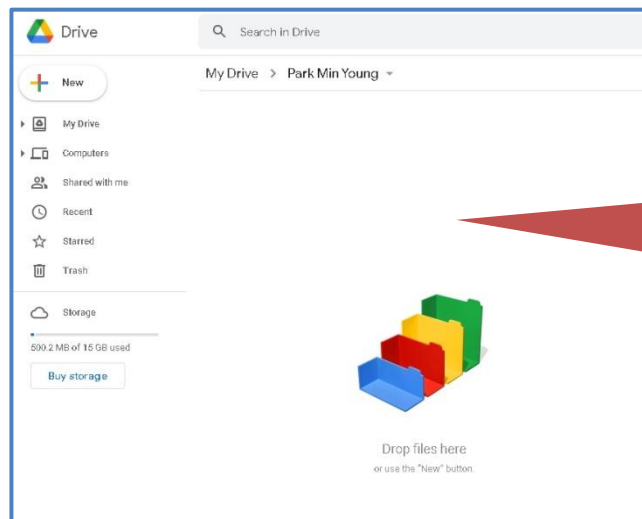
Drive

Search in Drive

New

My Drive

Computers

Shared with me

Recent

Starred

Trash

Storage

500.2 MB of 15 GB used

Buy storage

My Drive > Park Min Young

Drop files here

or use the "New" button.